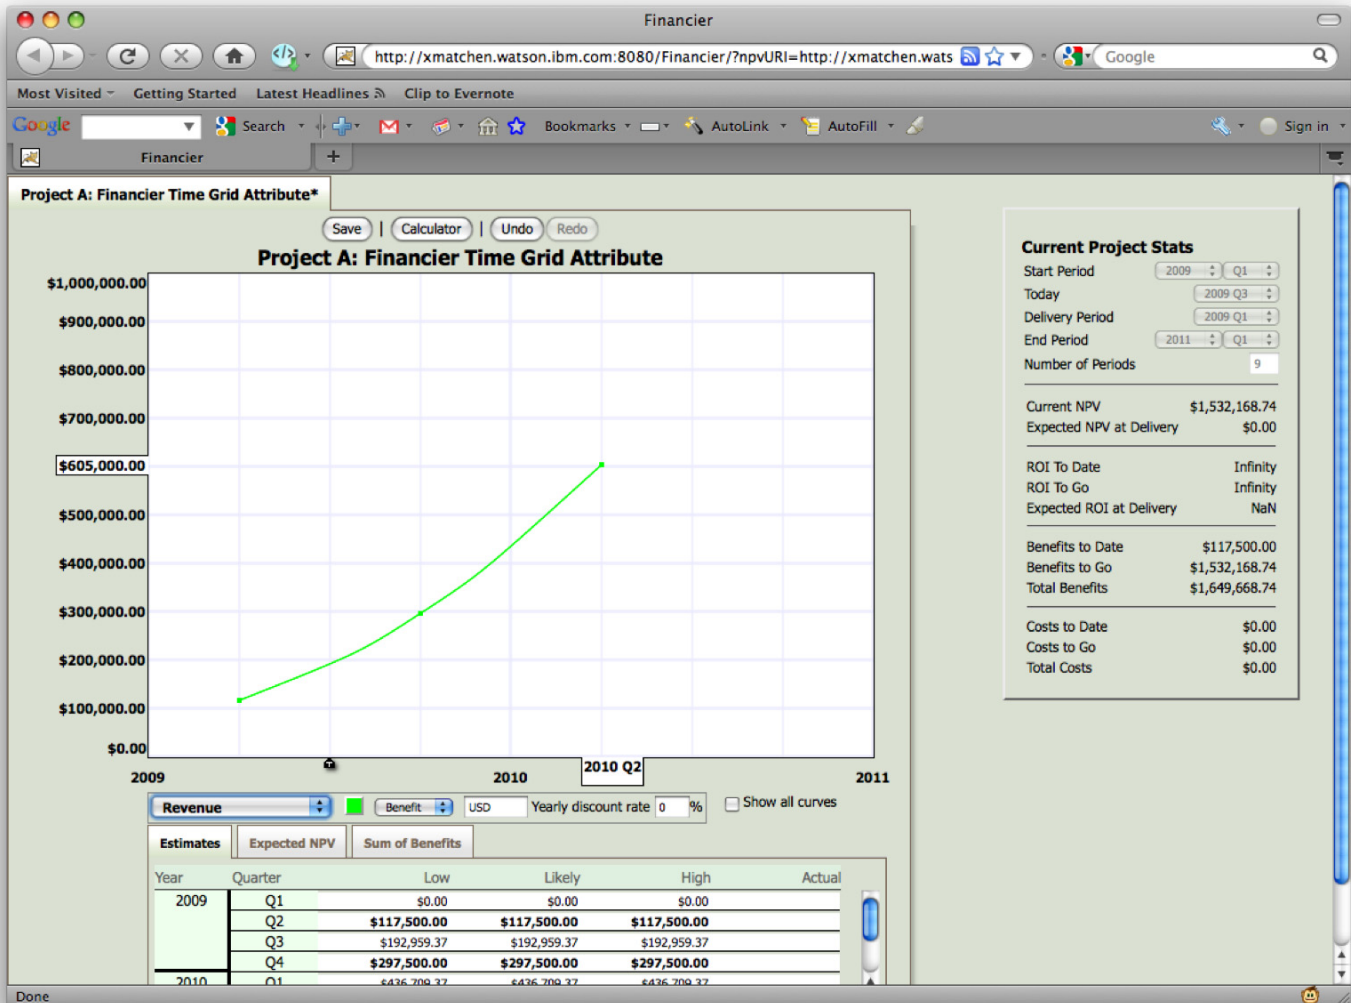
Financier

http://xmatchen.watson.ibm.com:8080/Financier/?npvURI=http://xmatchen.wats

Google

Most Visited Getting Started Latest Headlines Clip to Evernote

Google Search Bookmarks AutoLink AutoFill Sign in

Financier +

Project A: Financier Time Grid Attribute*

Save | Calculator | Undo Redo

Project A: Financier Time Grid Attribute

$1,000,000.00
$900,000.00
$800,000.00
$700,000.00
$605,000.00
$500,000.00
$400,000.00
$300,000.00
$200,000.00
$100,000.00
$0.00

2009 2010 2010 Q2 2011

Revenue Benefit USD Yearly discount rate 0 % Show all curves

Estimates Expected NPV Sum of Benefits

| Year | Quarter | Low | Likely | High | Actual |
|---|---|---|---|---|---|
| 2009 | Q1 | $0.00 | $0.00 | $0.00 | |
| | Q2 | $117,500.00 | $117,500.00 | $117,500.00 | |
| | Q3 | $192,959.37 | $192,959.37 | $192,959.37 | |
| | Q4 | $297,500.00 | $297,500.00 | $297,500.00 | |
| 2010 | Q1 | $436,709.37 | $436,709.37 | $436,709.37 | |

Current Project Stats
Start Period 2009 Q1
Today 2009 Q3
Delivery Period 2009 Q1
End Period 2011 Q1
Number of Periods 9

Current NPV $1,532,168.74
Expected NPV at Delivery $0.00

ROI To Date Infinity
ROI To Go Infinity
Expected ROI at Delivery NaN

Benefits to Date $117,500.00
Benefits to Go $1,532,168.74
Total Benefits $1,649,668.74

Costs to Date $0.00
Costs to Go $0.00
Total Costs $0.00

Done